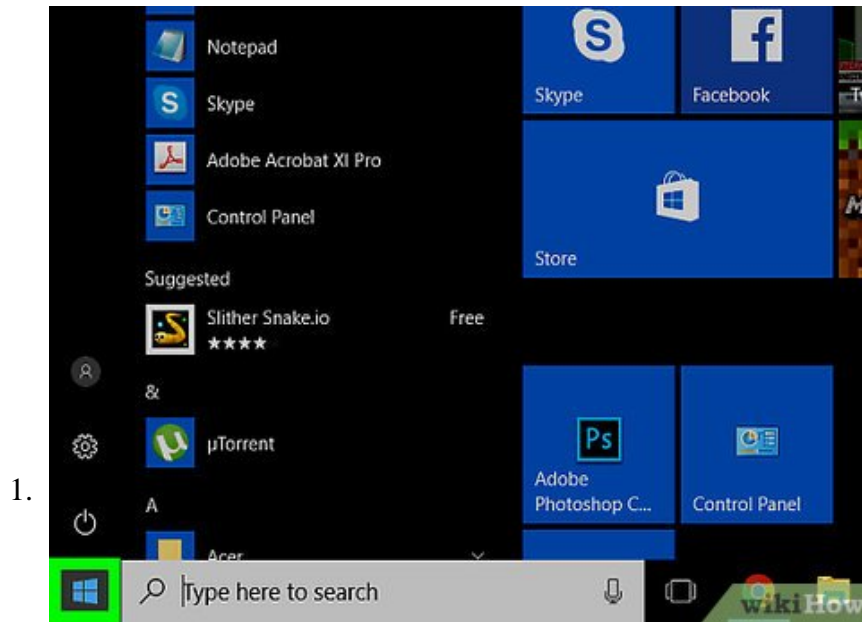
1.

Notepad

Skype

Adobe Acrobat XI Pro

Control Panel

Suggested

Slither Snake.io

★★★★

Free

&

µTorrent

A

Acer

Skype

Facebook

Store

Ps

Adobe Photoshop C...

Control Panel

Type here to search

wikiHow